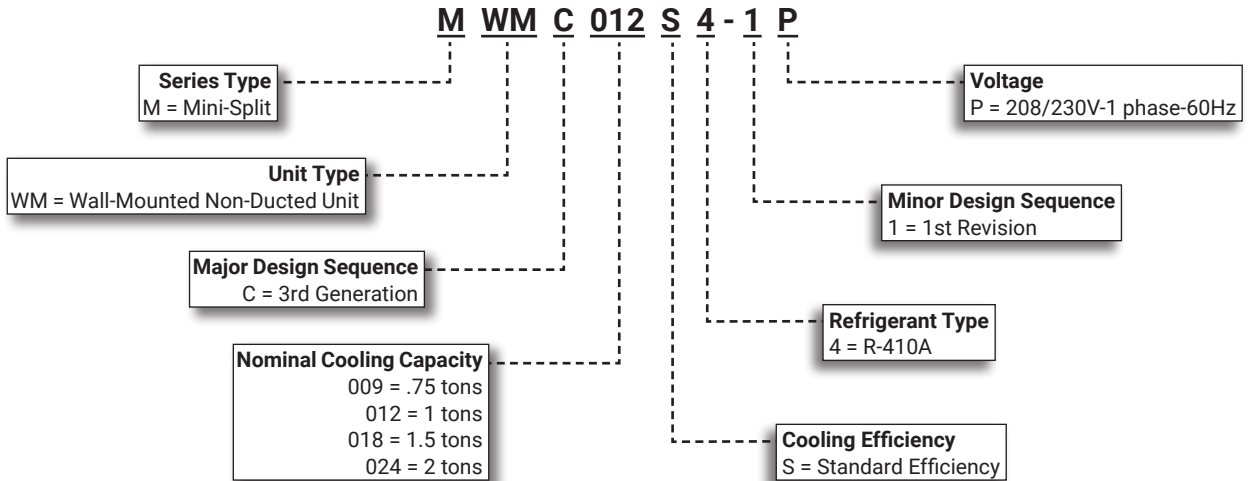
M WM C 012 S 4 - 1 P

Series Type
M = Mini-Split

Unit Type
WM = Wall-Mounted Non-Ducted Unit

Major Design Sequence
C = 3rd Generation

Nominal Cooling Capacity
009 = .75 tons
012 = 1 tons
018 = 1.5 tons
024 = 2 tons

Voltage
P = 208/230V-1 phase-60Hz

Minor Design Sequence
1 = 1st Revision

Refrigerant Type
4 = R-410A

Cooling Efficiency
S = Standard Efficiency